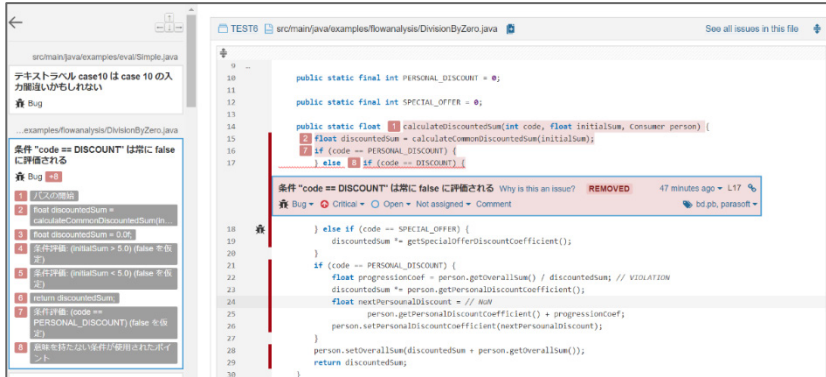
src/main/java/examples/eval/Simple.java

テキストラベル case10 は case 10 の入力間違いかもしれない

Bug

...examples/flowanalysis/DivisionByZero.java

条件 "code == DISCOUNT" は常に false に評価される

Bug +8

1 パスの開始
2 float discountedSum = calculateCommonDiscountedSum(In...
3 float discountedSum = 0.0f;
4 条件評価: (initialSum > 5.0) (false を仮定)
5 条件評価: (initialSum < 5.0) (false を仮定)
6 return discountedSum;
7 条件評価: (code == PERSONAL_DISCOUNT) (false を仮定)
8 意味を持たない条件が使用されたポイント

TEST6 src/main/java/examples/flowanalysis/DivisionByZero.java

See all issues in this file

9
10 public static final int PERSONAL_DISCOUNT = 0;
11
12 public static final int SPECIAL_OFFER = 0;
13
14 public static float 1 calculateDiscountedSum(int code, float initialSum, Consumer person) {
15 2 float discountedSum = calculateCommonDiscountedSum(initialSum);
16 7 if (code == PERSONAL_DISCOUNT) {
17 } else 8 if (code == DISCOUNT) {

条件 "code == DISCOUNT" は常に false に評価される Why is this an issue? REMOVED 47 minutes ago L17

Bug Critical Open Not assigned Comment bd.pb, parasoft

18 } else if (code == SPECIAL_OFFER) {
19 discountedSum *= getSpecialOfferDiscountCoefficient();
20 }
21 if (code == PERSONAL_DISCOUNT) {
22 float progressionCoef = person.getOverallSum() / discountedSum; // VIOLATION
23 discountedSum *= person.getPersonalDiscountCoefficient();
24 float nextPersonalDiscount = // NaN
25 person.getPersonalDiscountCoefficient() + progressionCoef;
26 person.setPersonalDiscountCoefficient(nextPersonalDiscount);
27 }
28 person.setOverallSum(discountedSum + person.getOverallSum());
29 return discountedSum;
30 }